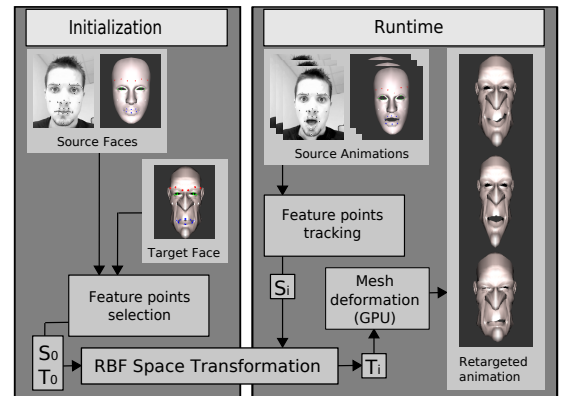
Initialization

Source Faces

Target Face

Feature points selection

$S_0$
$T_0$

RBF Space Transformation

Runtime

Source Animations

Feature points tracking

$S_i$

Mesh deformation (GPU)

$T_i$

Retargeted animation